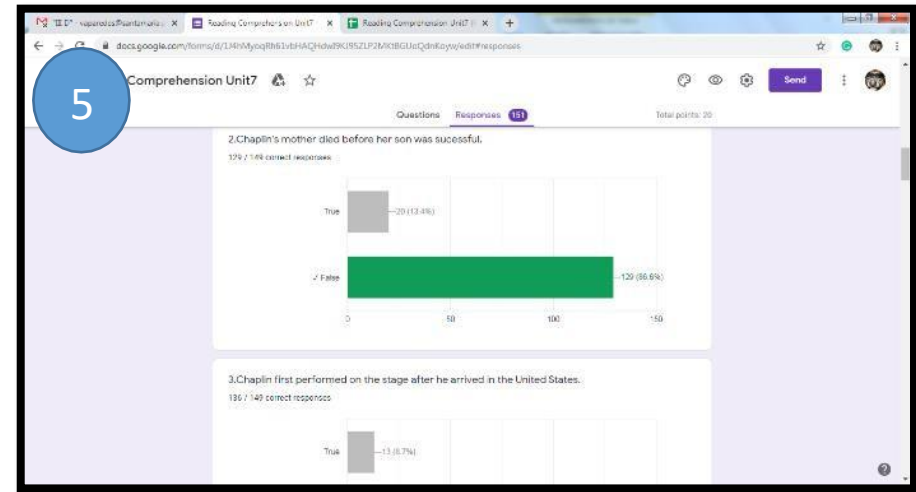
"II D" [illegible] ×
Reading Comprehension Unit7 ×
Reading Comprehension Unit7 ×
+

docs.google.com/forms/d/1J4hMyoqRh61vbHAQHdwl9Kl95ZLP2MKtBGUzQdnKoyw/edit#responses

5

Comprehension Unit7

Send

Questions Responses 151 Total points: 20

2.Chaplin's mother died before her son was sucessful.

129 / 149 correct responses

True
20 (13.4%)

✓ False
129 (86.6%)

0 50 100 150

3.Chaplin first performed on the stage after he arrived in the United States.

136 / 149 correct responses

True
13 (8.7%)

?